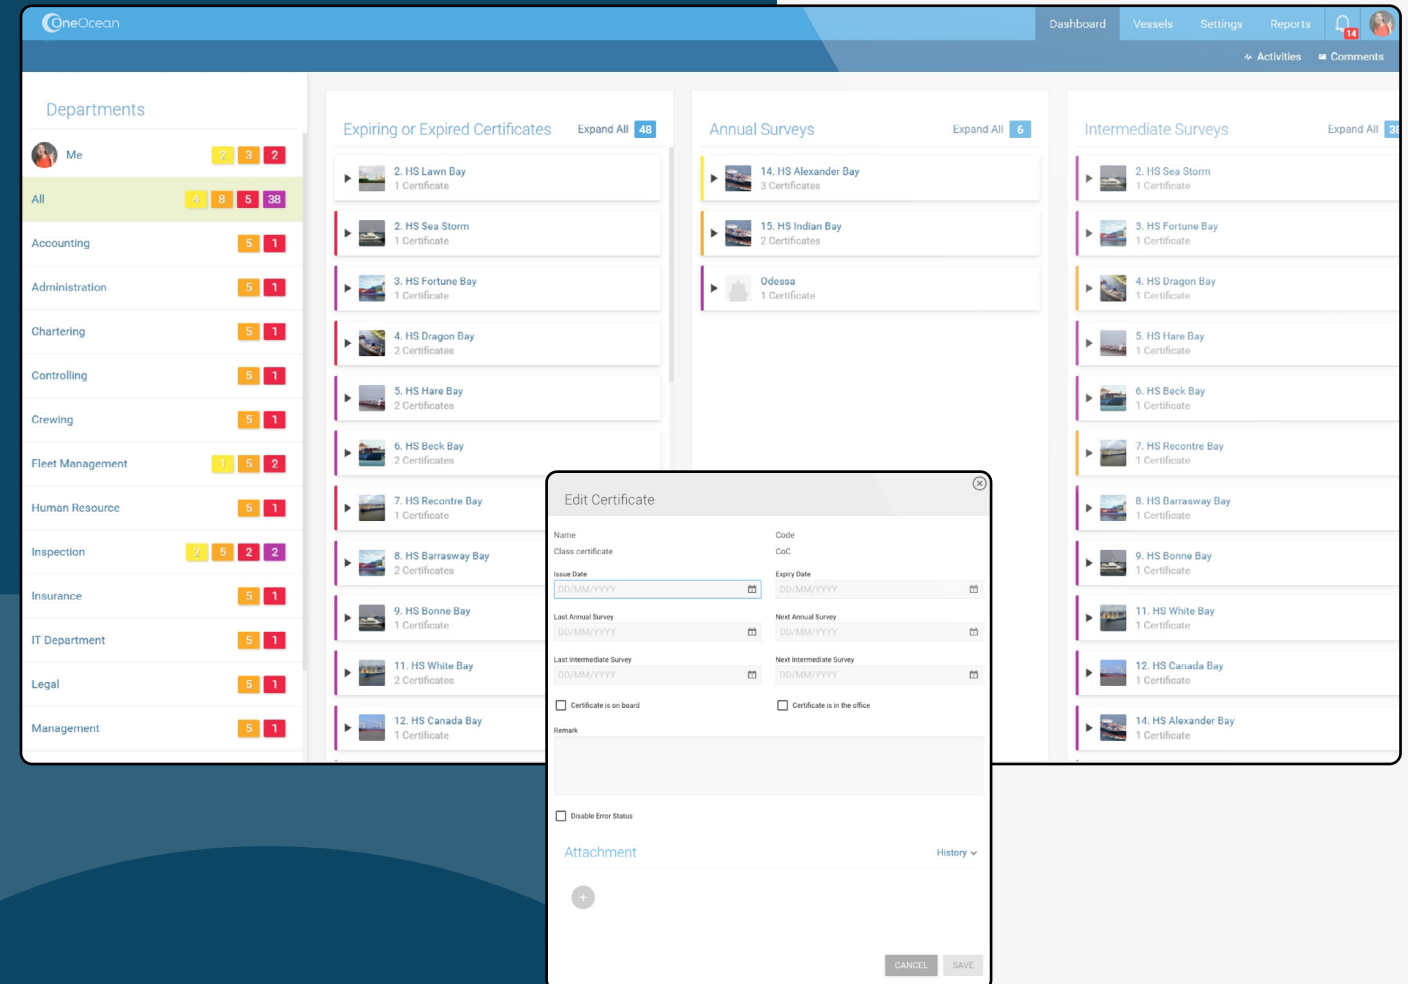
OneOcean

Dashboard Vessels Settings Reports 14

Activities Comments

Departments

Me 2 3 2

All 4 8 5 38

Accounting 5 1

Administration 5 1

Chartering 5 1

Controlling 5 1

Crewing 5 1

Fleet Management 1 5 2

Human Resource 5 1

Inspection 2 5 2 2

Insurance 5 1

IT Department 5 1

Legal 5 1

Management 5 1

Expiring or Expired Certificates Expand All 48

2. HS Lawn Bay
1 Certificate

2. HS Sea Storm
1 Certificate

3. HS Fortune Bay
1 Certificate

4. HS Dragon Bay
2 Certificates

5. HS Hare Bay
2 Certificates

6. HS Beck Bay
2 Certificates

7. HS Recontre Bay
1 Certificate

8. HS Barrasway Bay
2 Certificates

9. HS Bonne Bay
1 Certificate

11. HS White Bay
2 Certificates

12. HS Canada Bay
1 Certificate

Annual Surveys Expand All 6

14. HS Alexander Bay
3 Certificates

15. HS Indian Bay
2 Certificates

Odessa
1 Certificate

Intermediate Surveys Expand All 38

2. HS Sea Storm
1 Certificate

3. HS Fortune Bay
1 Certificate

4. HS Dragon Bay
1 Certificate

5. HS Hare Bay
1 Certificate

6. HS Beck Bay
1 Certificate

7. HS Recontre Bay
1 Certificate

8. HS Barrasway Bay
1 Certificate

9. HS Bonne Bay
1 Certificate

11. HS White Bay
1 Certificate

12. HS Canada Bay
1 Certificate

14. HS Alexander Bay
1 Certificate

Edit Certificate

Name
Class certificate

Code
CoC

Issue Date
DD/MM/YYYY

Expiry Date
DD/MM/YYYY

Last Annual Survey
DD/MM/YYYY

Next Annual Survey
DD/MM/YYYY

Last Intermediate Survey
DD/MM/YYYY

Next Intermediate Survey
DD/MM/YYYY

Certificate is on board

Certificate is in the office

Remark

Disable Error Status

Attachment History

CANCEL SAVE